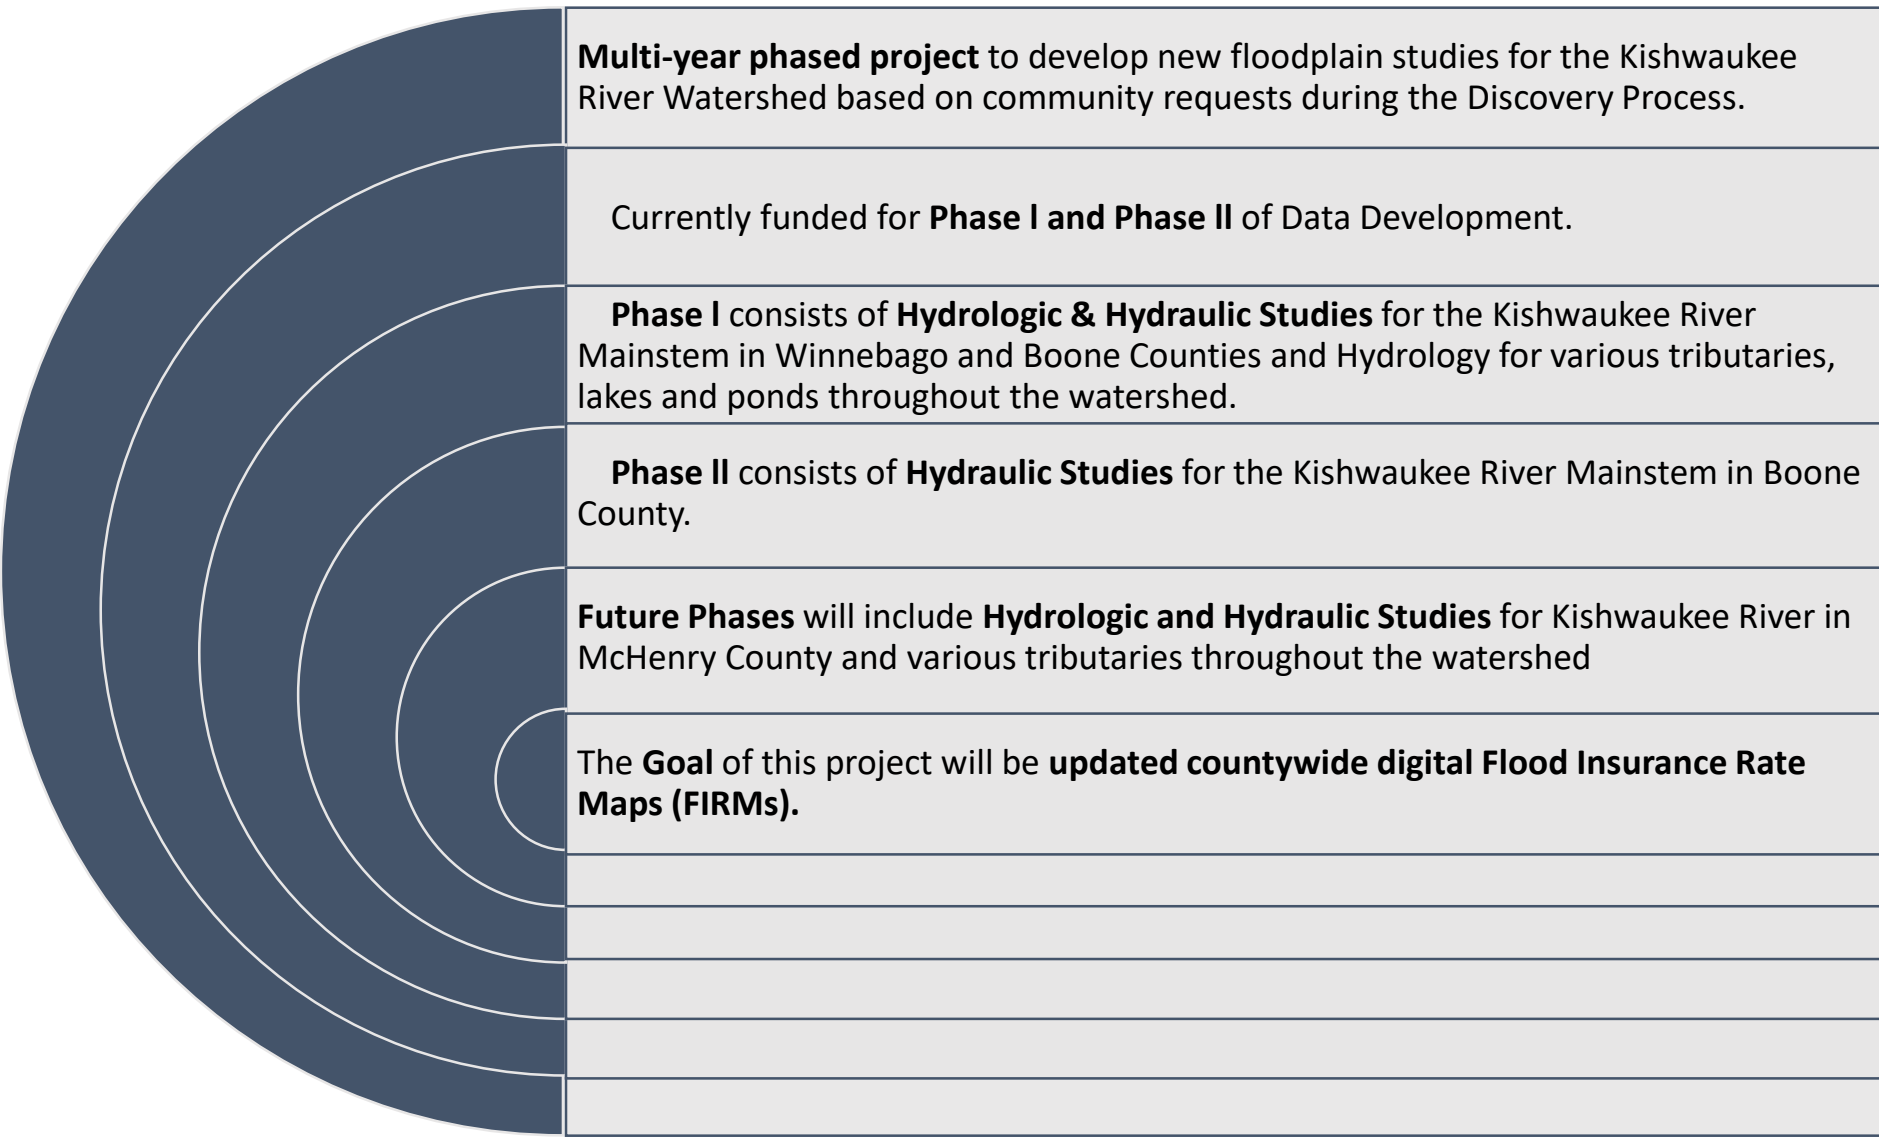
Multi-year phased project to develop new floodplain studies for the Kishwaukee River Watershed based on community requests during the Discovery Process.

Currently funded for Phase l and Phase ll of Data Development.

Phase l consists of Hydrologic & Hydraulic Studies for the Kishwaukee River Mainstem in Winnebago and Boone Counties and Hydrology for various tributaries, lakes and ponds throughout the watershed.

Phase ll consists of Hydraulic Studies for the Kishwaukee River Mainstem in Boone County.

Future Phases will include Hydrologic and Hydraulic Studies for Kishwaukee River in McHenry County and various tributaries throughout the watershed

The Goal of this project will be updated countywide digital Flood Insurance Rate Maps (FIRMs).